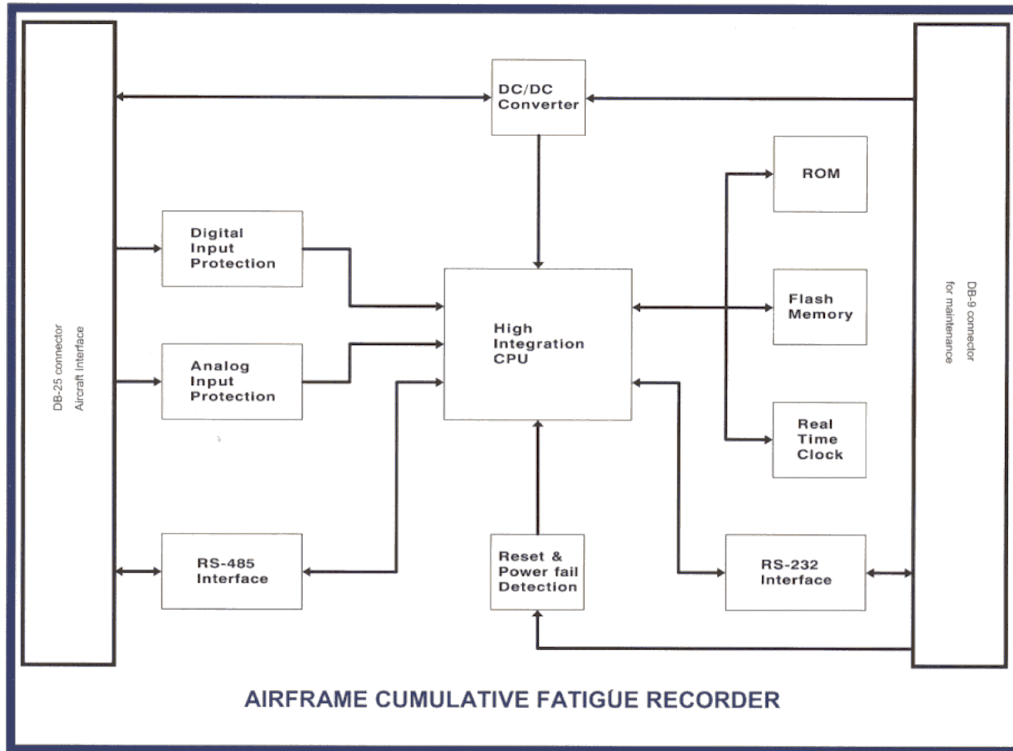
DC/DC Converter

DB-25 connector
Aircraft Interface

Digital Input Protection

Analog Input Protection

RS-485 Interface

High Integration CPU

Reset & Power fail Detection

ROM

Flash Memory

Real Time Clock

RS-232 Interface

DB-9 connector
for maintenance

AIRFRAME CUMULATIVE FATIGUE RECORDER